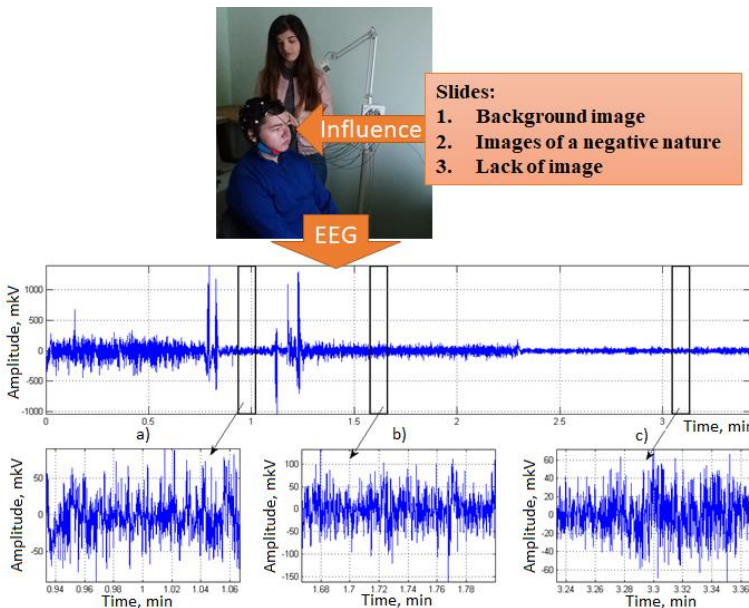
Slides:
1. Background image
2. Images of a negative nature
3. Lack of image

Influence

EEG

Amplitude, mkV
1000
500
0
-500
-1000
0
0.5
1
1.5
2
2.5
3
Time, min

a)
b)
c)

Amplitude, mkV
50
0
-50
0.94
0.96
0.98
1
1.02
1.04
1.06
Time, min

Amplitude, mkV
100
50
0
-50
-100
-150
1.68
1.7
1.72
1.74
1.76
Time, min

Amplitude, mkV
60
40
20
0
-20
-40
-60
3.24
3.26
3.28
3.3
3.32
3.34
3.36
Time, min